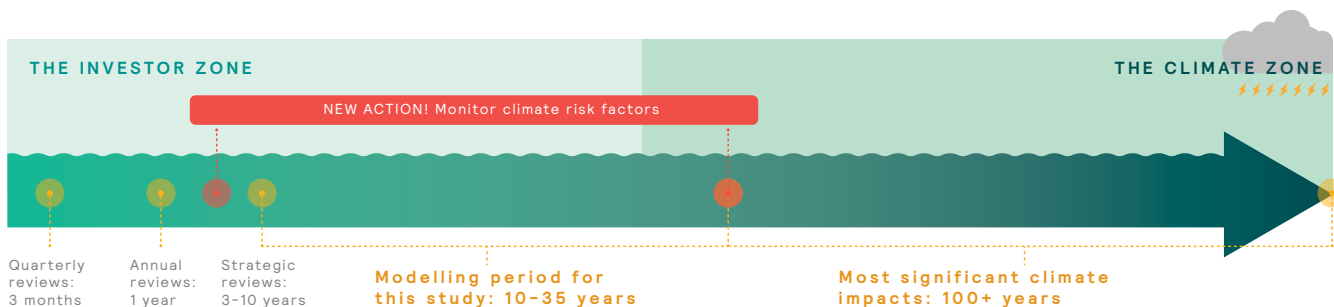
THE INVESTOR ZONE

THE CLIMATE ZONE

NEW ACTION! Monitor climate risk factors

Quarterly reviews: 3 months

Annual reviews: 1 year

Strategic reviews: 3-10 years

Modelling period for this study: 10-35 years

Most significant climate impacts: 100+ years